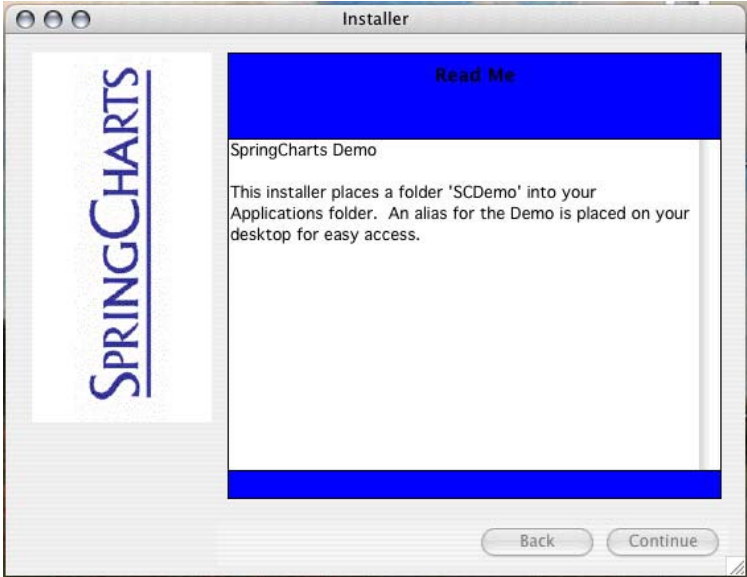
Installer

SPRINGCHARTS

Read Me

SpringCharts Demo

This installer places a folder 'SCDemo' into your Applications folder. An alias for the Demo is placed on your desktop for easy access.

Back

Continue